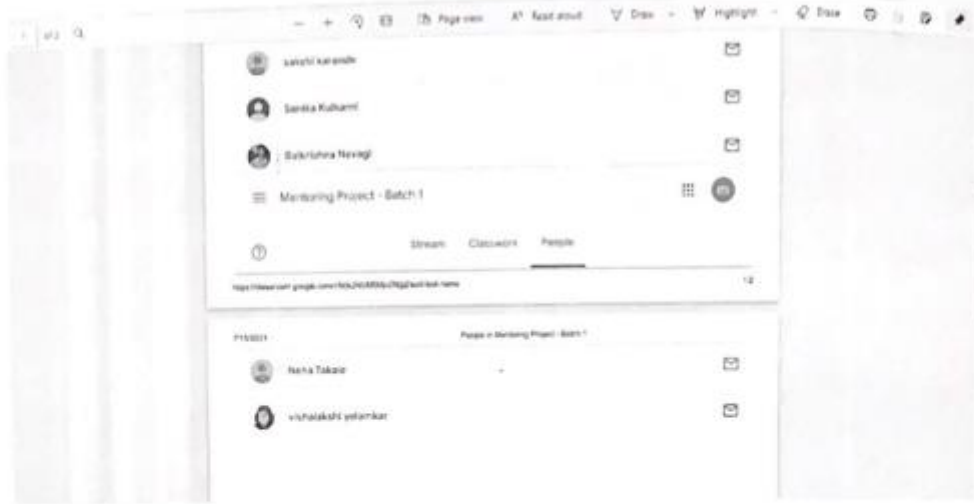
of 2

— + Page view A Read aloud Draw Highlight Erase

sakshi karande

Sanika Kulkarni

Balkrishna Nevagi

Mentoring Project - Batch 1

Stream Classwork People

https://classroom.google.com/c/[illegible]

1/2

7/1/2021 People in Mentoring Project - Batch 1

Neha Takale

vishalakshi yelamkar